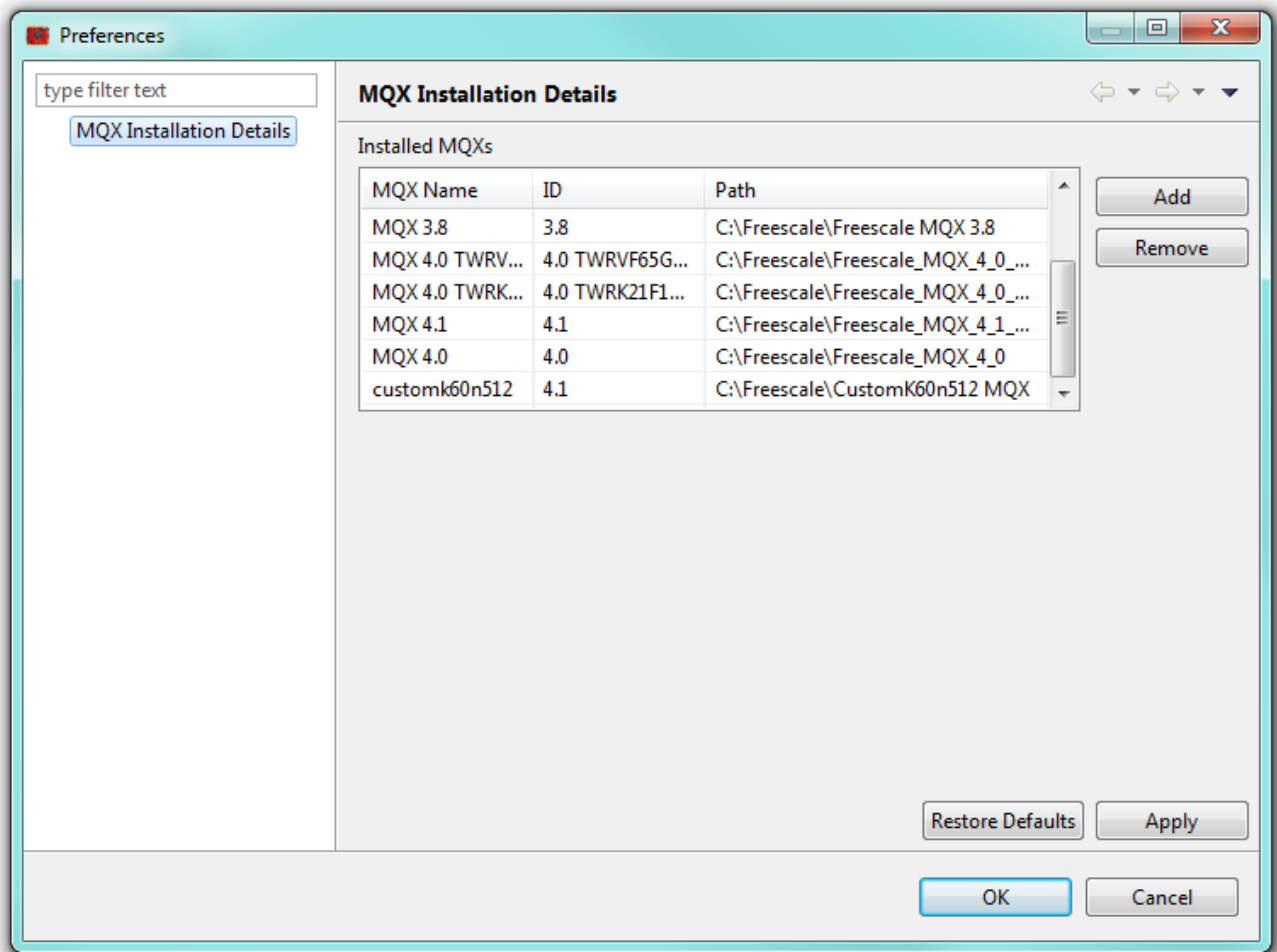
Preferences

type filter text

MQX Installation Details

MQX Installation Details

Installed MQXs

| MQX Name | ID | Path |
|---|---|---|
| MQX 3.8 | 3.8 | C:\Freescale\Freescale MQX 3.8 |
| MQX 4.0 TWRV... | 4.0 TWRVF65G... | C:\Freescale\Freescale_MQX_4_0_... |
| MQX 4.0 TWRK... | 4.0 TWRK21F1... | C:\Freescale\Freescale_MQX_4_0_... |
| MQX 4.1 | 4.1 | C:\Freescale\Freescale_MQX_4_1_... |
| MQX 4.0 | 4.0 | C:\Freescale\Freescale_MQX_4_0 |
| customk60n512 | 4.1 | C:\Freescale\CustomK60n512 MQX |

Add

Remove

Restore Defaults

Apply

OK

Cancel